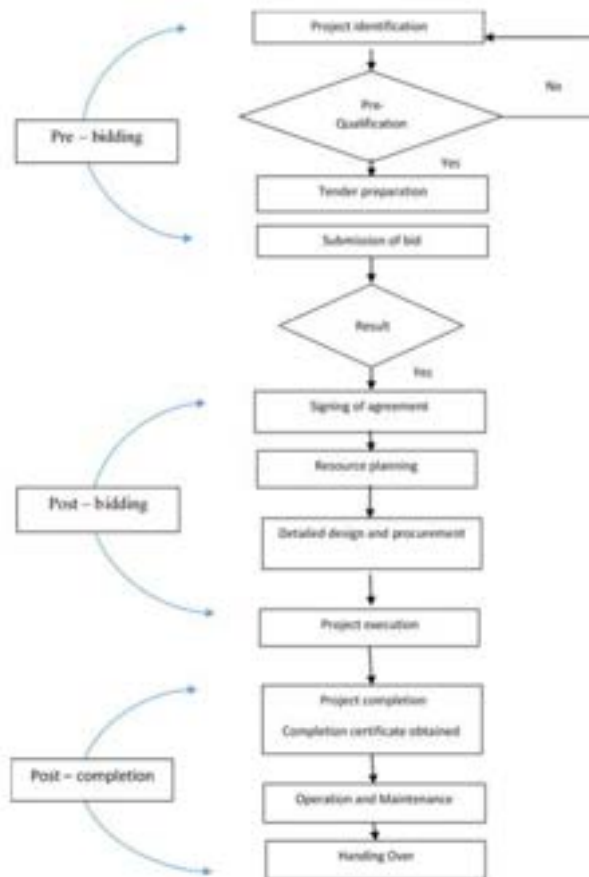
Project identification

Pre-Qualification

No

Yes

Pre – bidding

Tender preparation

Submission of bid

Result

Yes

Signing of agreement

Resource planning

Post – bidding

Detailed design and procurement

Project execution

Project completion

Completion certificate obtained

Post – completion

Operation and Maintenance

Handing Over